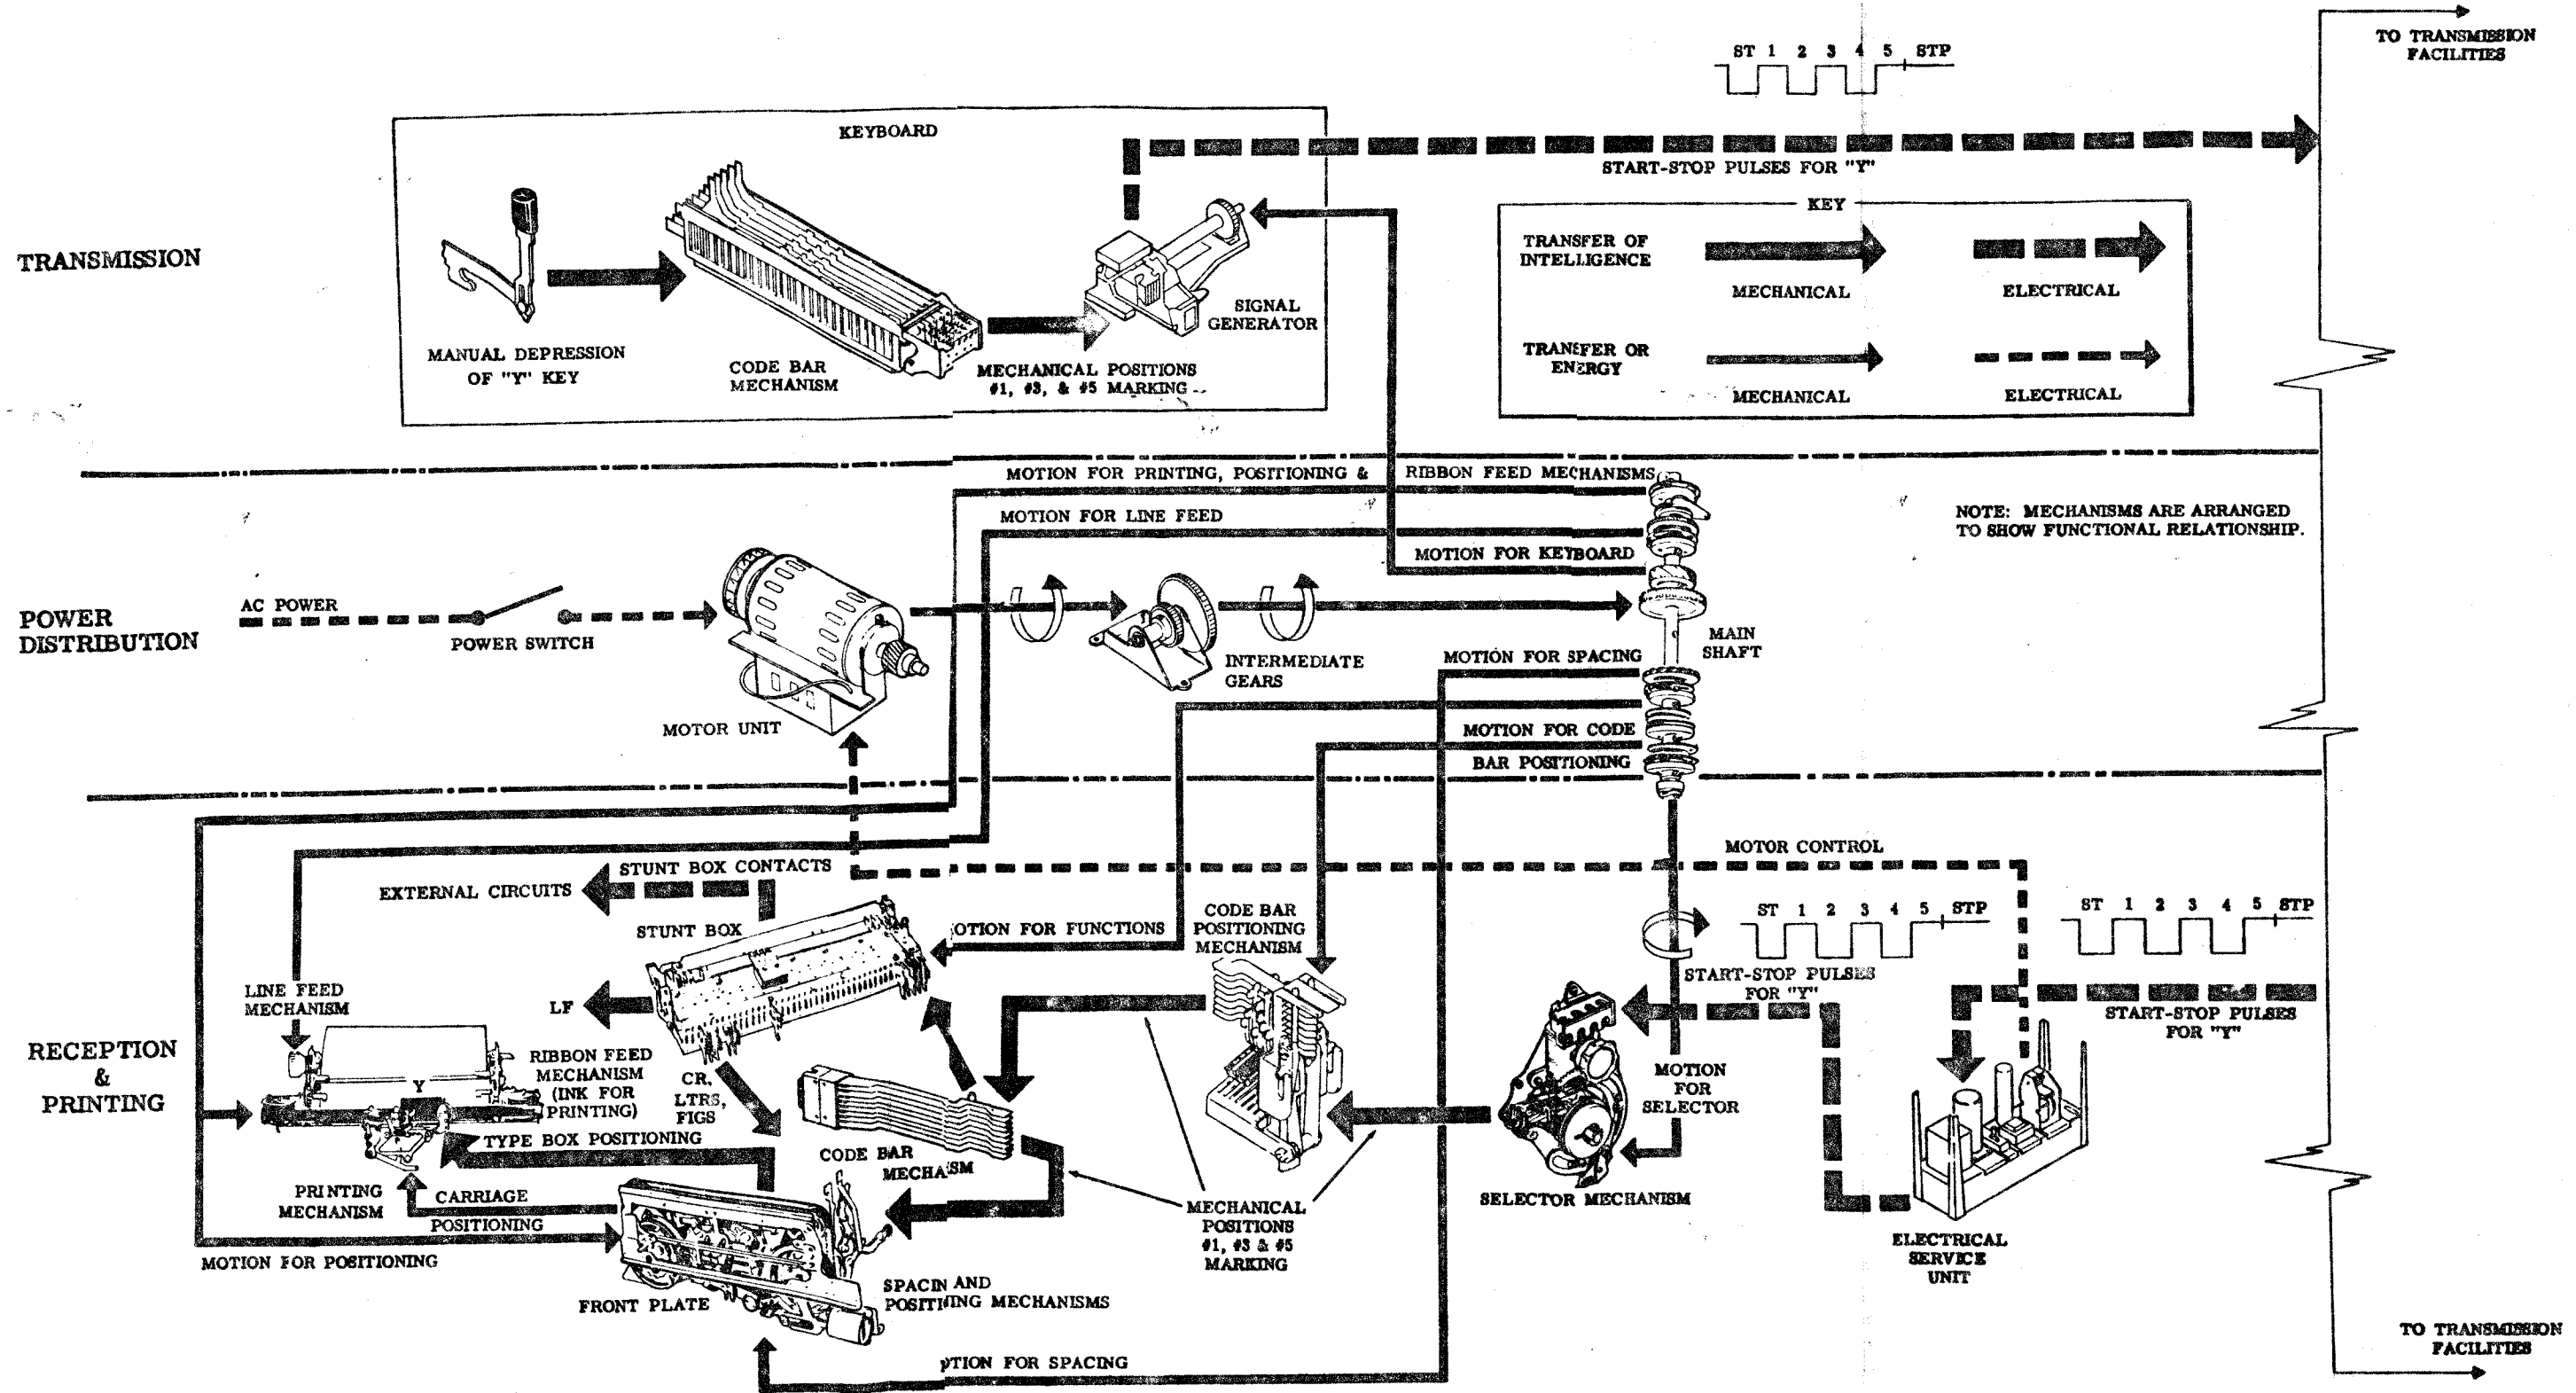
TO TRANSMISSION FACILITIES

ST 1 2 3 4 5 STP

KEYBOARD

START-STOP PULSES FOR "Y"

KEY

TRANSFER OF INTELLIGENCE

MECHANICAL

ELECTRICAL

TRANSFER OR ENERGY

MECHANICAL

ELECTRICAL

TRANSMISSION

MANUAL DEPRESSION OF "Y" KEY

CODE BAR MECHANISM

MECHANICAL POSITIONS #1, #3, & #5 MARKING

SIGNAL GENERATOR

MOTION FOR PRINTING, POSITIONING & RIBBON FEED MECHANISMS

MOTION FOR LINE FEED

MOTION FOR KEYBOARD

NOTE: MECHANISMS ARE ARRANGED TO SHOW FUNCTIONAL RELATIONSHIP.

POWER DISTRIBUTION

AC POWER

POWER SWITCH

MOTOR UNIT

INTERMEDIATE GEARS

MAIN SHAFT

MOTION FOR SPACING

MOTION FOR CODE BAR POSITIONING

MOTOR CONTROL

STUNT BOX CONTACTS

EXTERNAL CIRCUITS

STUNT BOX

OTION FOR FUNCTIONS

CODE BAR POSITIONING MECHANISM

ST 1 2 3 4 5 STP

ST 1 2 3 4 5 STP

START-STOP PULSES FOR "Y"

START-STOP PULSES FOR "Y"

LINE FEED MECHANISM

LF

RECEPTION & PRINTING

Y

RIBBON FEED MECHANISM (INK FOR PRINTING)

CR, LTRS, FIGS

MOTION FOR SELECTOR

TYPE BOX POSITIONING

CODE BAR MECHA SM

PRINTING MECHANISM

CARRIAGE POSITIONING

MECHANICAL POSITIONS #1, #3 & #5 MARKING

SELECTOR MECHANISM

ELECTRICAL SERVICE UNIT

MOTION FOR POSITIONING

FRONT PLATE

SPACIN AND POSITI ING MECHANISMS

TO TRANSMISSION FACILITIES

OTION FOR SPACING